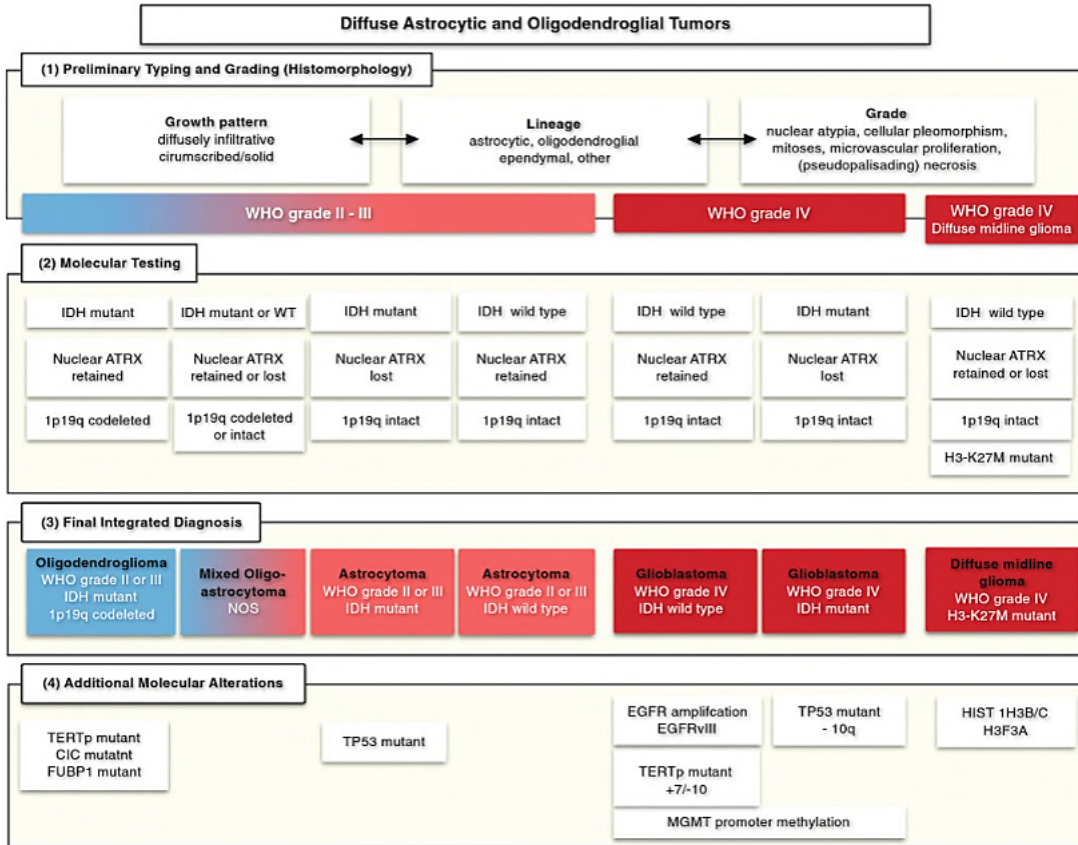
Diffuse Astrocytic and Oligodendroglial Tumors

(1) Preliminary Typing and Grading (Histomorphology)

Growth pattern
diffusely infiltrative
cirumscribed/solid

Lineage
astrocytic, oligodendroglial
ependymal, other

Grade
nuclear atypia, cellular pleomorphism, mitoses, microvascular proliferation, (pseudopalisading) necrosis

WHO grade II - III

WHO grade IV

WHO grade IV
Diffuse midline glioma

(2) Molecular Testing

| IDH mutant | IDH mutant or WT | IDH mutant | IDH wild type | IDH wild type | IDH mutant | IDH wild type |
|---|---|---|---|---|---|---|
| Nuclear ATRX retained | Nuclear ATRX retained or lost | Nuclear ATRX lost | Nuclear ATRX retained | Nuclear ATRX retained | Nuclear ATRX lost | Nuclear ATRX retained or lost |
| 1p19q codeleted | 1p19q codeleted or intact | 1p19q intact | 1p19q intact | 1p19q intact | 1p19q intact | 1p19q intact |
| | | | | | | H3-K27M mutant |

(3) Final Integrated Diagnosis

Oligodendroglioma
WHO grade II or III
IDH mutant
1p19q codeleted

Mixed Oligo-astrocytoma
NOS

Astrocytoma
WHO grade II or III
IDH mutant

Astrocytoma
WHO grade II or III
IDH wild type

Glioblastoma
WHO grade IV
IDH wild type

Glioblastoma
WHO grade IV
IDH mutant

Diffuse midline glioma
WHO grade IV
H3-K27M mutant

(4) Additional Molecular Alterations

TERTp mutant
CIC mutatnt
FUBP1 mutant

TP53 mutant

EGFR amplifcation
EGFRvIII

TERTp mutant
+7/-10

MGMT promoter methylation

TP53 mutant
- 10q

HIST 1H3B/C
H3F3A